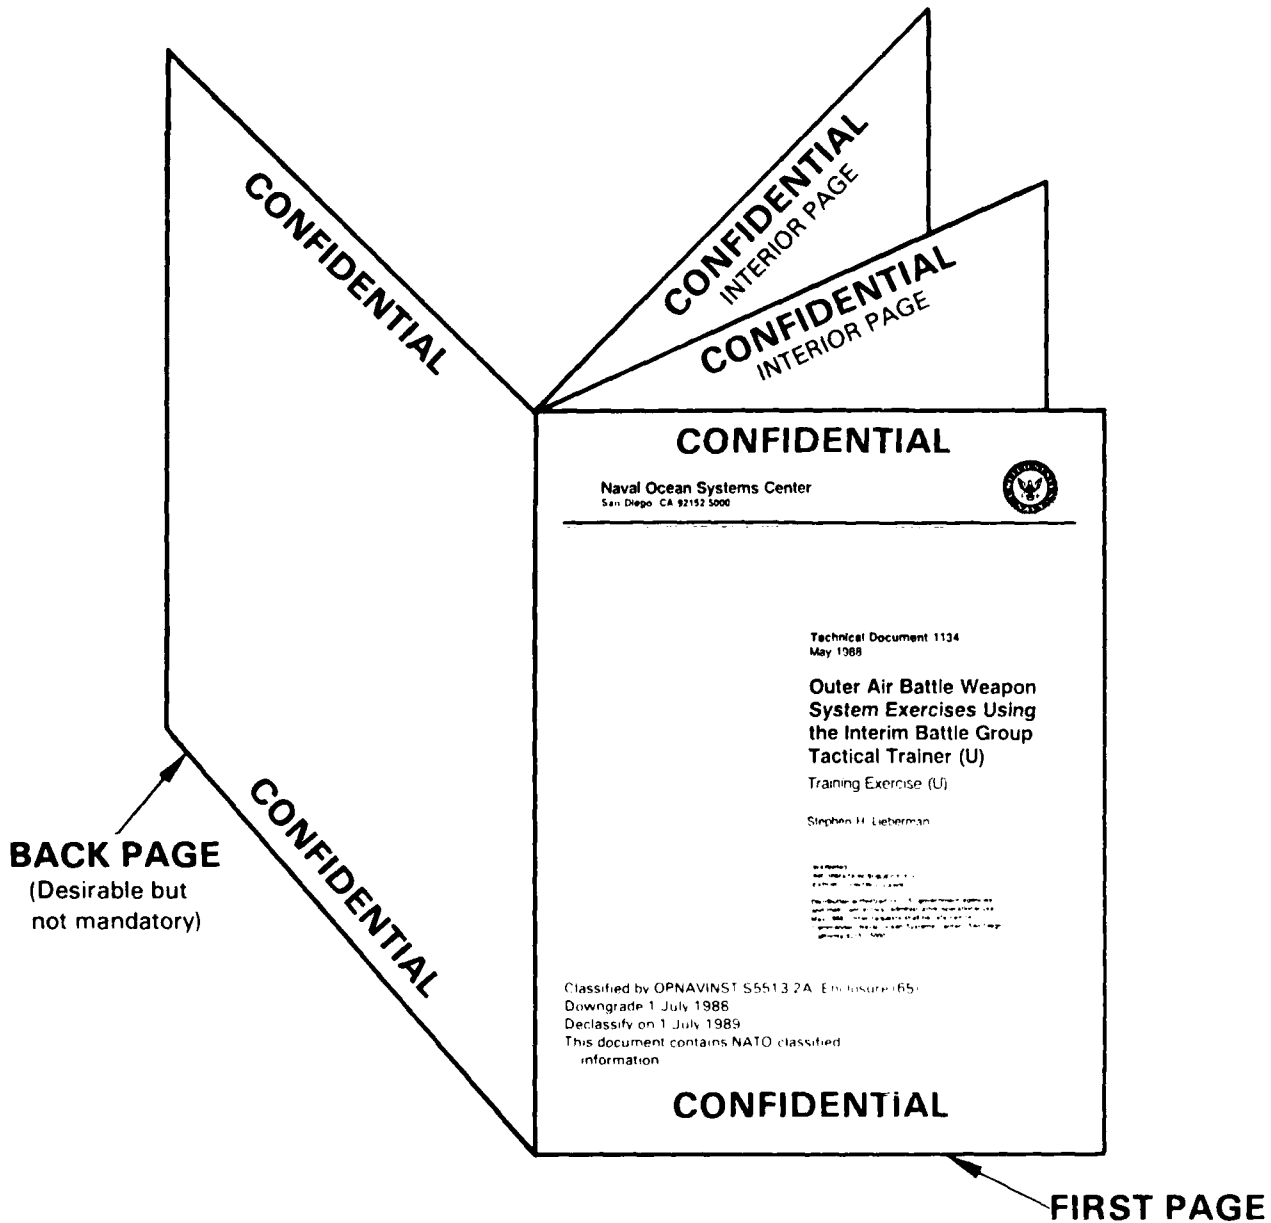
CONFIDENTIAL

CONFIDENTIAL
INTERIOR PAGE

CONFIDENTIAL
INTERIOR PAGE

CONFIDENTIAL

Naval Ocean Systems Center
San Diego CA 92152 5000

Technical Document 1134
May 1988

Outer Air Battle Weapon System Exercises Using the Interim Battle Group Tactical Trainer (U)

Training Exercise (U)

Stephen H. Lieberman

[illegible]

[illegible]

Classified by OPNAVINST S5513.2A, Enclosure (65)
Downgrade 1 July 1988
Declassify on 1 July 1989
This document contains NATO classified information

CONFIDENTIAL

CONFIDENTIAL

BACK PAGE
(Desirable but not mandatory)

FIRST PAGE